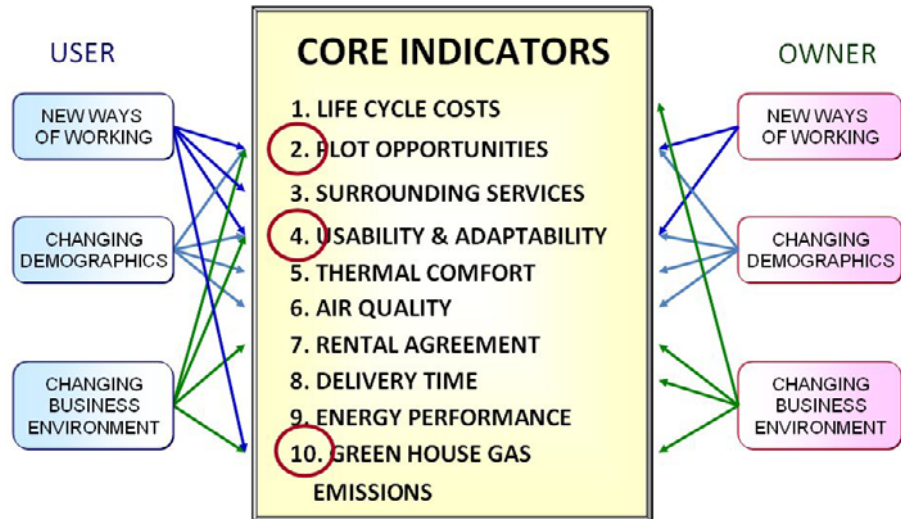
USER

NEW WAYS OF WORKING

CHANGING DEMOGRAPHICS

CHANGING BUSINESS ENVIRONMENT

CORE INDICATORS

1. LIFE CYCLE COSTS
2. PLOT OPPORTUNITIES
3. SURROUNDING SERVICES
4. USABILITY & ADAPTABILITY
5. THERMAL COMFORT
6. AIR QUALITY
7. RENTAL AGREEMENT
8. DELIVERY TIME
9. ENERGY PERFORMANCE
10. GREEN HOUSE GAS EMISSIONS

OWNER

NEW WAYS OF WORKING

CHANGING DEMOGRAPHICS

CHANGING BUSINESS ENVIRONMENT